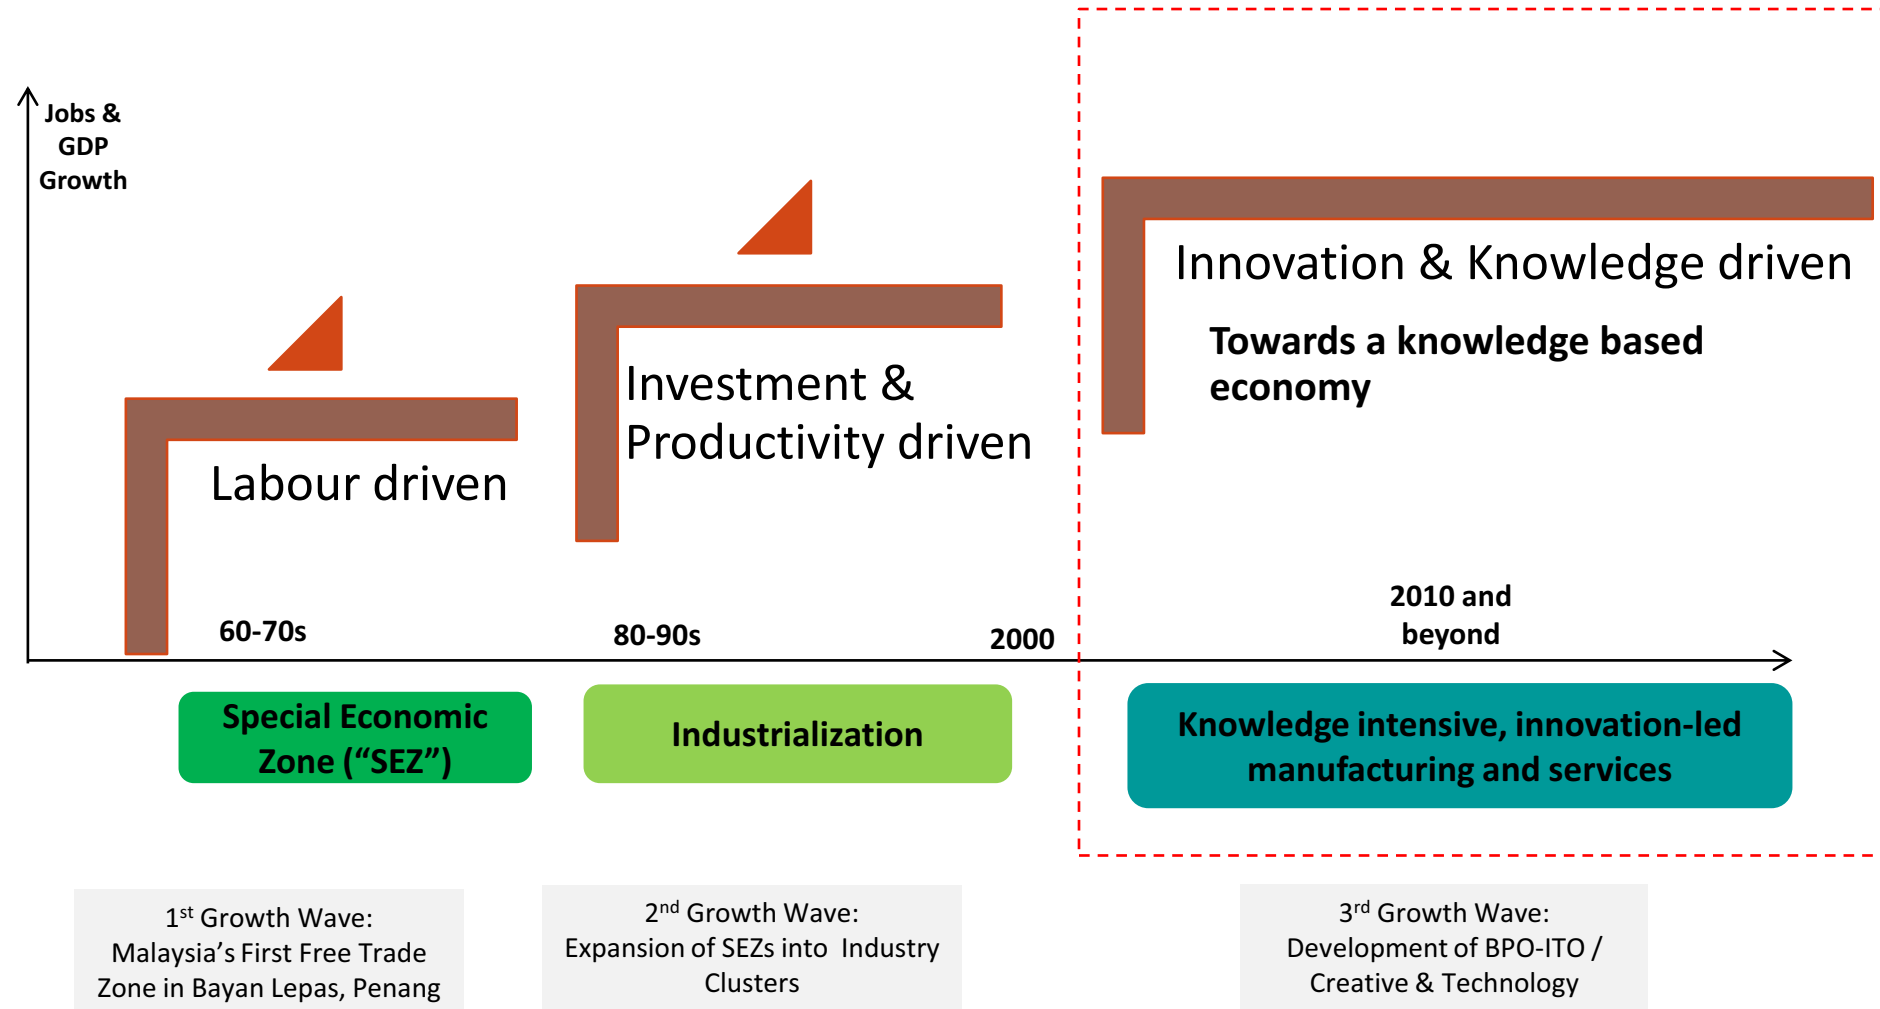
Jobs & GDP Growth

Labour driven

Investment & Productivity driven

Innovation & Knowledge driven

Towards a knowledge based economy

60-70s

80-90s

2000

2010 and beyond

Special Economic Zone (“SEZ”)

Industrialization

Knowledge intensive, innovation-led manufacturing and services

1$^{st}$ Growth Wave: Malaysia’s First Free Trade Zone in Bayan Lepas, Penang

2$^{nd}$ Growth Wave: Expansion of SEZs into Industry Clusters

3$^{rd}$ Growth Wave: Development of BPO-ITO / Creative & Technology